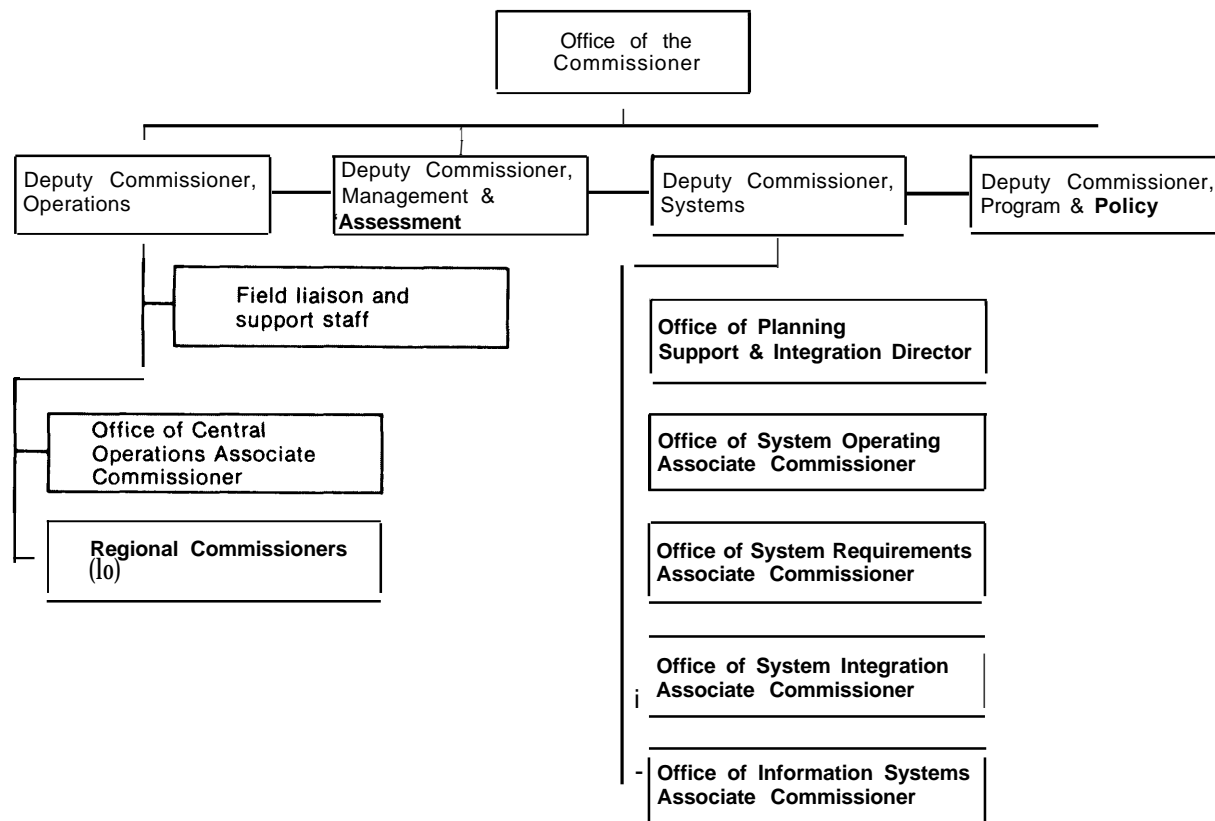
Office of the Commissioner

Deputy Commissioner, Operations

Deputy Commissioner, Management & Assessment

Deputy Commissioner, Systems

Deputy Commissioner, Program & Policy

Field liaison and support staff

Office of Central Operations Associate Commissioner

Regional Commissioners (l0)

Office of Planning Support & Integration Director

Office of System Operating Associate Commissioner

Office of System Requirements Associate Commissioner

Office of System Integration Associate Commissioner

Office of Information Systems Associate Commissioner